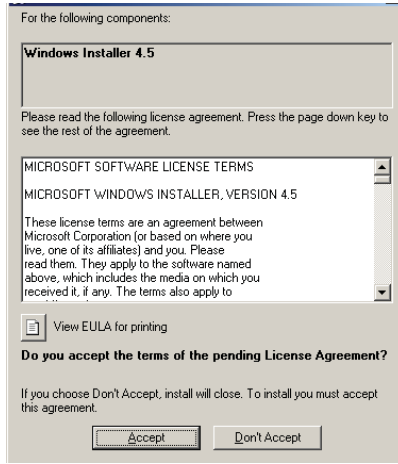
For the following components:

Windows Installer 4.5

Please read the following license agreement. Press the page down key to see the rest of the agreement.

MICROSOFT SOFTWARE LICENSE TERMS

MICROSOFT WINDOWS INSTALLER, VERSION 4.5

These license terms are an agreement between Microsoft Corporation (or based on where you live, one of its affiliates) and you. Please read them. They apply to the software named above, which includes the media on which you received it, if any. The terms also apply to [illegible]

View EULA for printing

Do you accept the terms of the pending License Agreement?

If you choose Don't Accept, install will close. To install you must accept this agreement.

Accept

Don't Accept